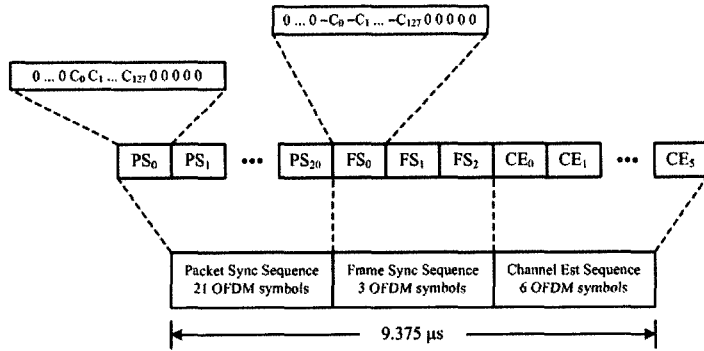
$0 \ldots 0 -C_0 -C_1 \ldots -C_{127}\, 0\,0\,0\,0\,0$

$0 \ldots 0\, C_0\, C_1 \ldots C_{127}\, 0\,0\,0\,0\,0$

$PS_0$ $PS_1$ ••• $PS_{20}$ $FS_0$ $FS_1$ $FS_2$ $CE_0$ $CE_1$ ••• $CE_5$

Packet Sync Sequence
21 OFDM symbols

Frame Sync Sequence
3 OFDM symbols

Channel Est Sequence
6 OFDM symbols

9.375 μs